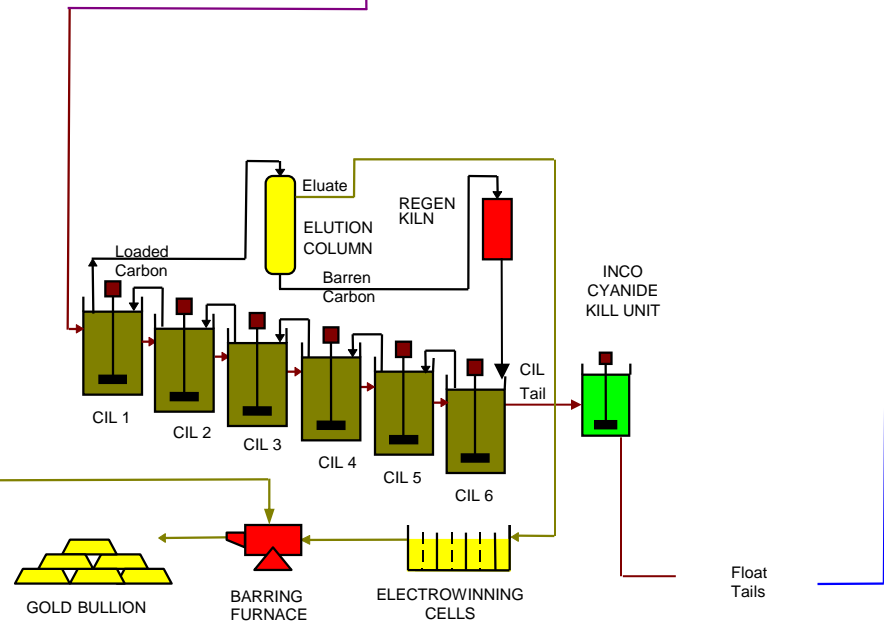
Eluate

ELUTION COLUMN

REGEN KILN

Loaded Carbon

Barren Carbon

INCO CYANIDE KILL UNIT

CIL Tail

CIL 1

CIL 2

CIL 3

CIL 4

CIL 5

CIL 6

GOLD BULLION

BARRING FURNACE

ELECTROWINNING CELLS

Float Tails